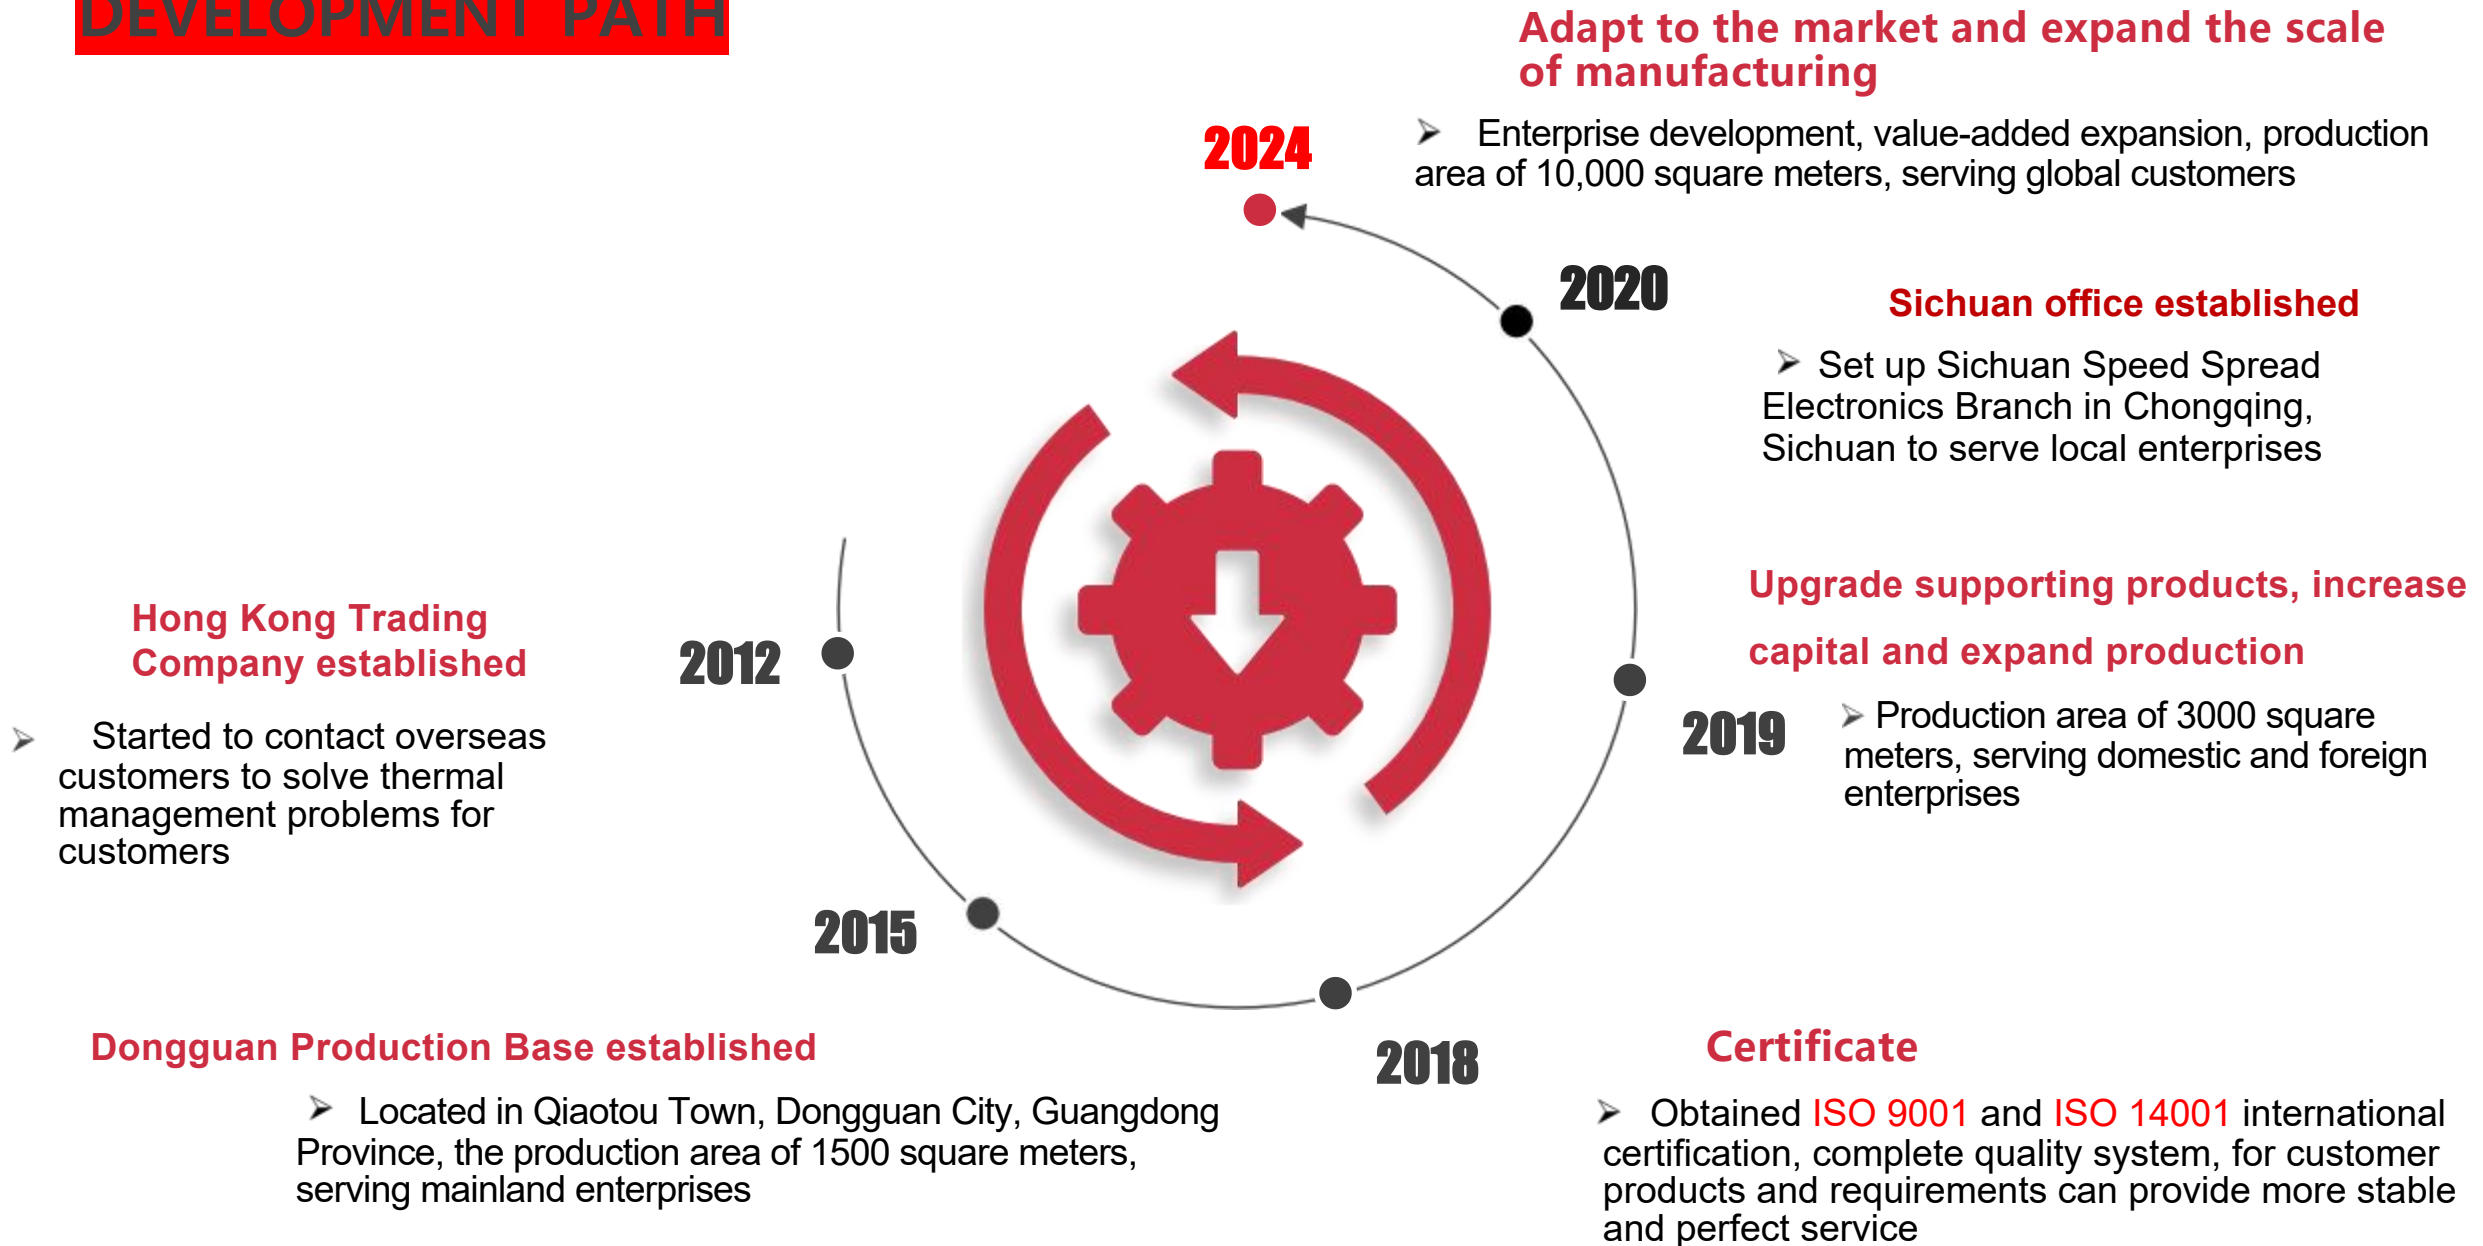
DEVELOPMENT PATH

Adapt to the market and expand the scale of manufacturing

2024

➢ Enterprise development, value-added expansion, production area of 10,000 square meters, serving global customers

2020

Sichuan office established

➢ Set up Sichuan Speed Spread Electronics Branch in Chongqing, Sichuan to serve local enterprises

Upgrade supporting products, increase capital and expand production

2019

➢ Production area of 3000 square meters, serving domestic and foreign enterprises

Hong Kong Trading Company established

2012

➢ Started to contact overseas customers to solve thermal management problems for customers

2015

Dongguan Production Base established

➢ Located in Qiaotou Town, Dongguan City, Guangdong Province, the production area of 1500 square meters, serving mainland enterprises

2018

Certificate

➢ Obtained ISO 9001 and ISO 14001 international certification, complete quality system, for customer products and requirements can provide more stable and perfect service